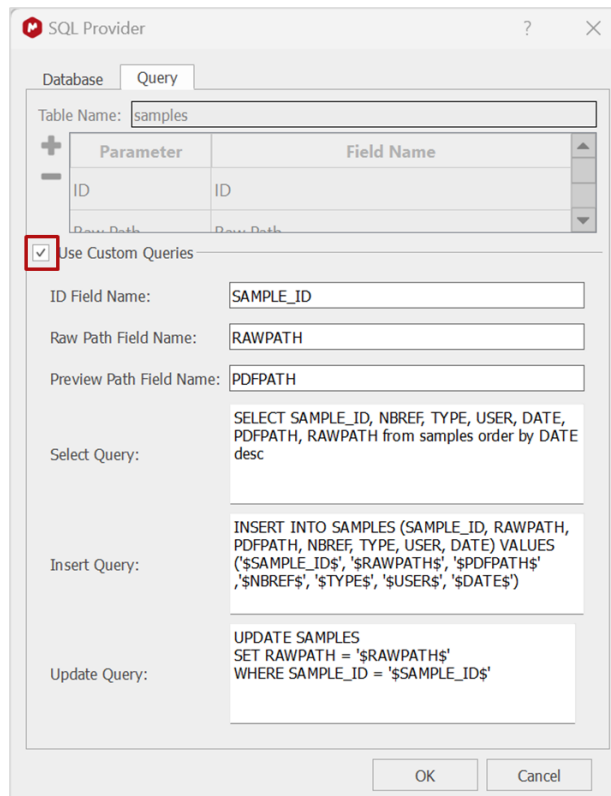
SQL Provider ? ×

Database Query

Table Name: samples

| Parameter | Field Name |
|---|---|
| ID | ID |
| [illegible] | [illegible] |

Use Custom Queries

ID Field Name: SAMPLE_ID

Raw Path Field Name: RAWPATH

Preview Path Field Name: PDFPATH

Select Query: SELECT SAMPLE_ID, NBREF, TYPE, USER, DATE, PDFPATH, RAWPATH from samples order by DATE desc

Insert Query: INSERT INTO SAMPLES (SAMPLE_ID, RAWPATH, PDFPATH, NBREF, TYPE, USER, DATE) VALUES ('$SAMPLE_ID$', '$RAWPATH$', '$PDFPATH$' ,'$NBREF$', '$TYPE$', '$USER$', '$DATE$')

Update Query: UPDATE SAMPLES
SET RAWPATH = '$RAWPATH$'
WHERE SAMPLE_ID = '$SAMPLE_ID$'

OK Cancel